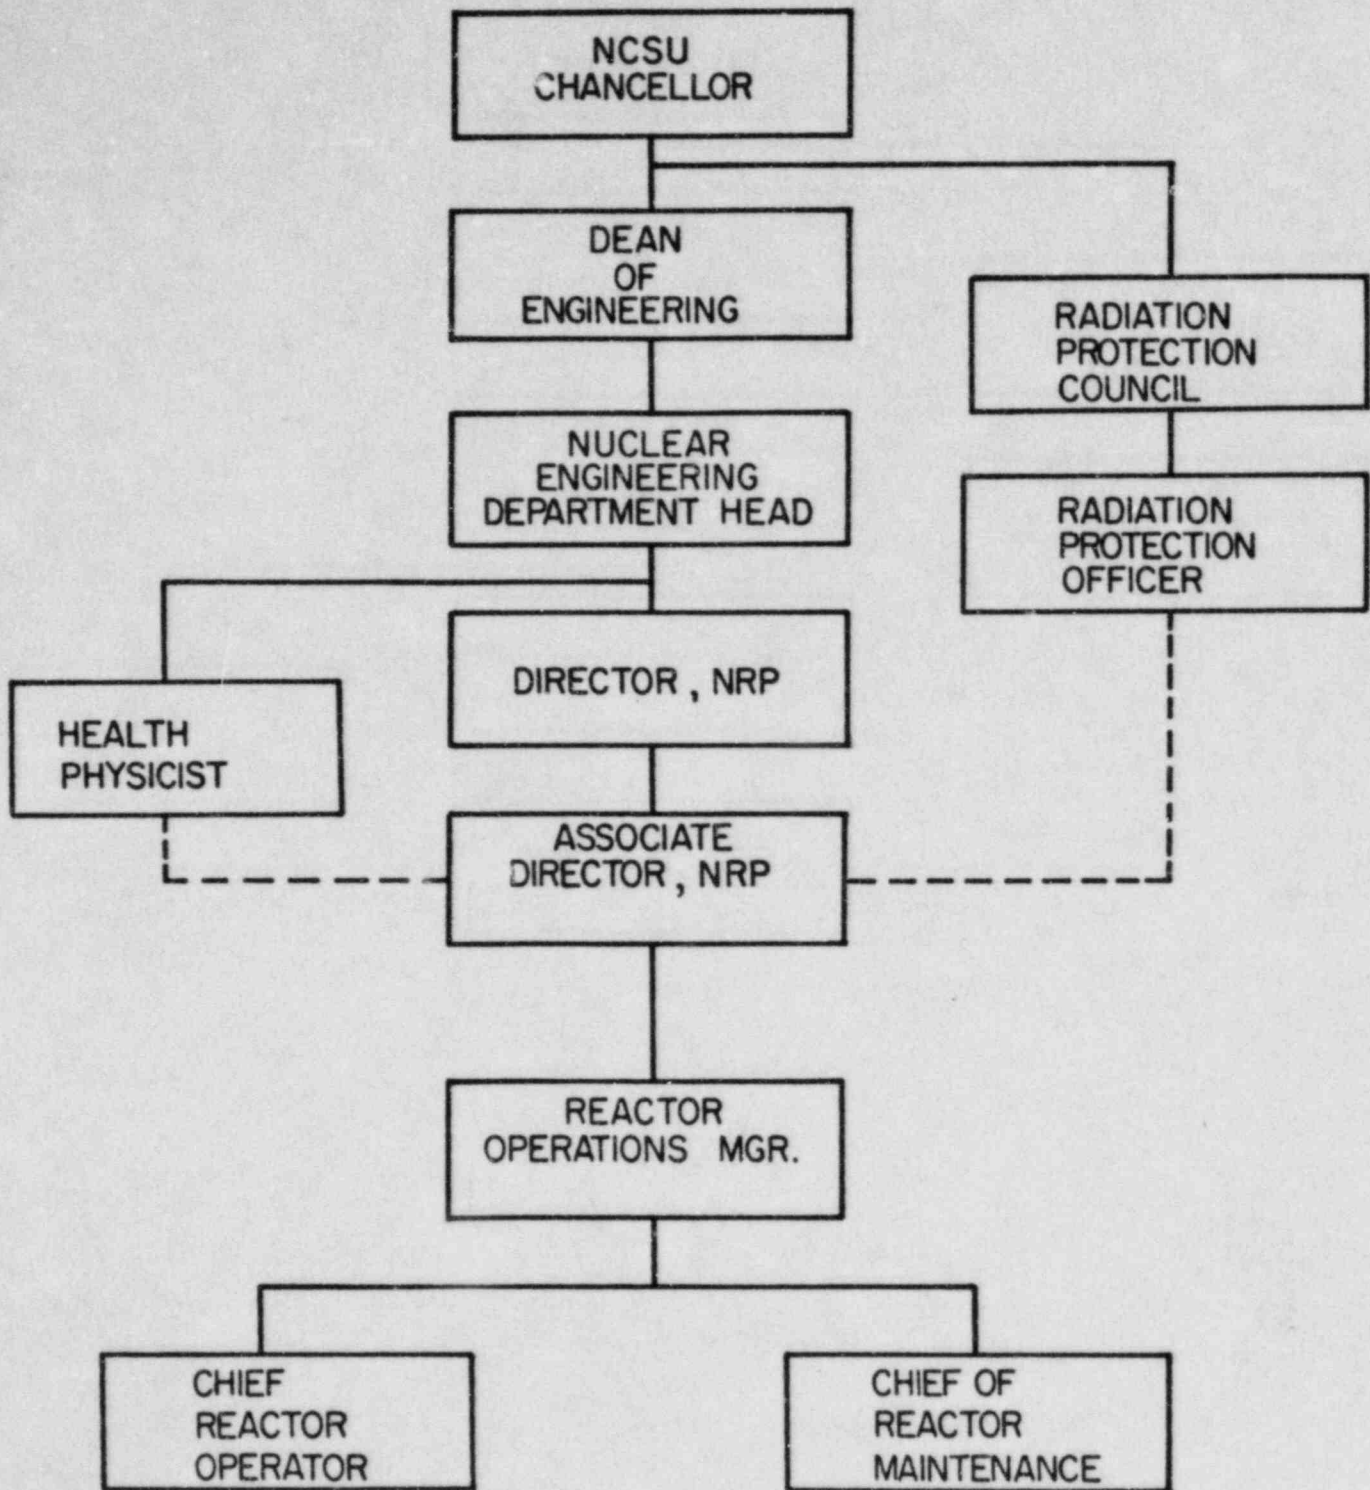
NCSU CHANCELLOR

DEAN OF ENGINEERING

RADIATION PROTECTION COUNCIL

NUCLEAR ENGINEERING DEPARTMENT HEAD

RADIATION PROTECTION OFFICER

DIRECTOR, NRP

HEALTH PHYSICIST

ASSOCIATE DIRECTOR, NRP

REACTOR OPERATIONS MGR.

CHIEF REACTOR OPERATOR

CHIEF OF REACTOR MAINTENANCE